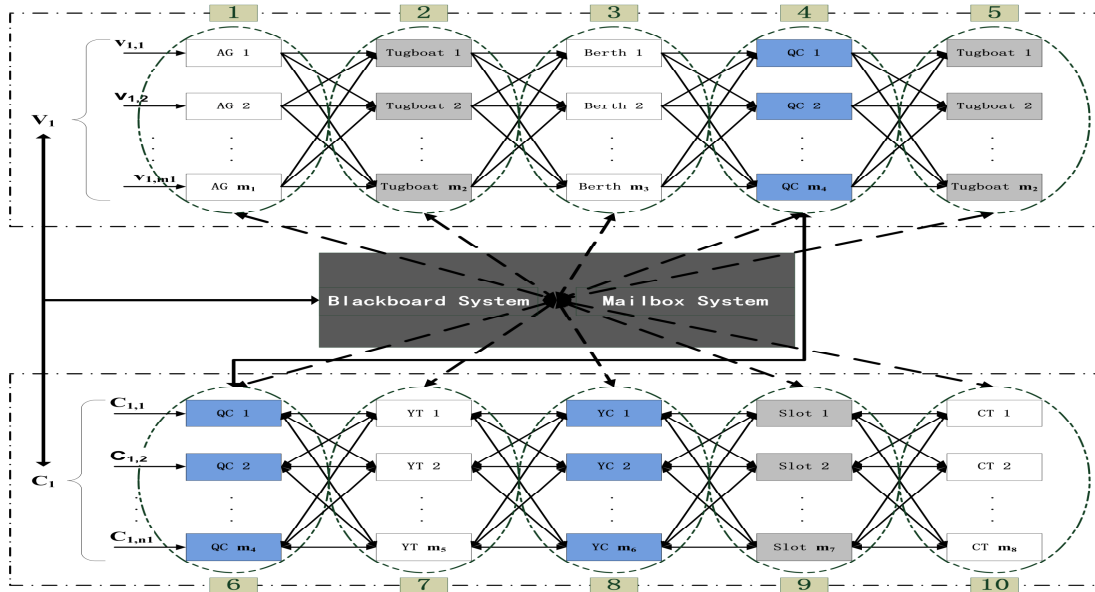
1 2 3 4 5

$V_{1,1}$ AG 1 Tugboat 1 Berth 1 QC 1 Tugboat 1

$V_{1,2}$ AG 2 Tugboat 2 Berth 2 QC 2 Tugboat 2

$V_1$

$V_{1,m1}$ AG $m_1$ Tugboat $m_2$ Berth $m_3$ QC $m_4$ Tugboat $m_2$

Blackboard System Mailbox System

$C_{1,1}$ QC 1 YT 1 YC 1 Slot 1 CT 1

$C_{1,2}$ QC 2 YT 2 YC 2 Slot 2 CT 2

$C_1$

$C_{1,n1}$ QC $m_4$ YT $m_5$ YC $m_6$ Slot $m_7$ CT $m_8$

6 7 8 9 10